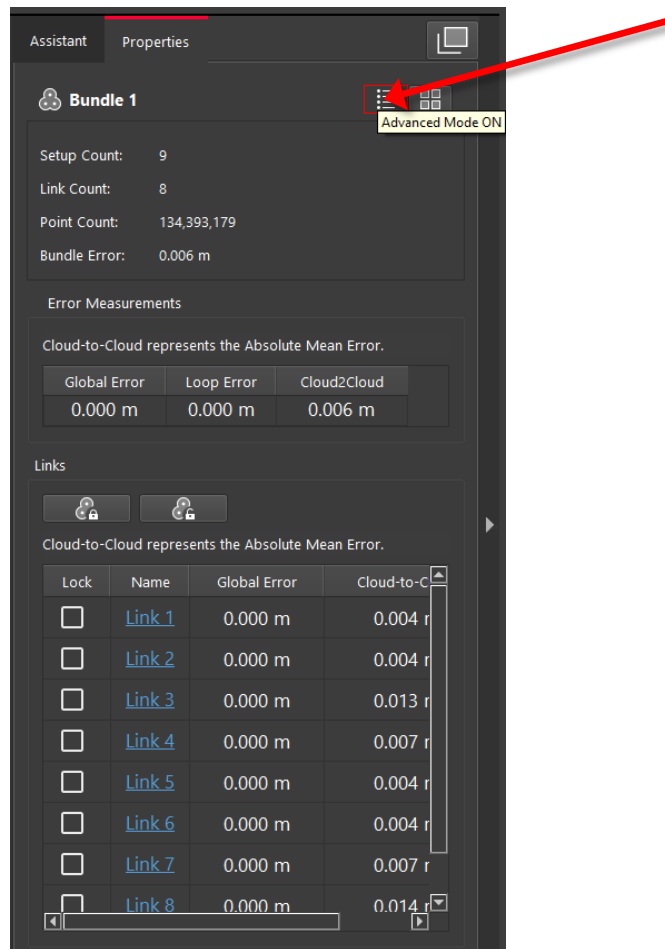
Assistant Properties

Bundle 1

Advanced Mode ON

Setup Count: 9

Link Count: 8

Point Count: 134,393,179

Bundle Error: 0.006 m

Error Measurements

Cloud-to-Cloud represents the Absolute Mean Error.

| Global Error | Loop Error | Cloud2Cloud |
|---|---|---|
| 0.000 m | 0.000 m | 0.006 m |

Links

Cloud-to-Cloud represents the Absolute Mean Error.

| Lock | Name | Global Error | Cloud-to-C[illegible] |
|---|---|---|---|
| | Link 1 | 0.000 m | 0.004 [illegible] |
| | Link 2 | 0.000 m | 0.004 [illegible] |
| | Link 3 | 0.000 m | 0.013 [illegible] |
| | Link 4 | 0.000 m | 0.007 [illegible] |
| | Link 5 | 0.000 m | 0.004 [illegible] |
| | Link 6 | 0.000 m | 0.004 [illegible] |
| | Link 7 | 0.000 m | 0.007 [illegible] |
| | Link 8 | 0.000 m | 0.014 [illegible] |